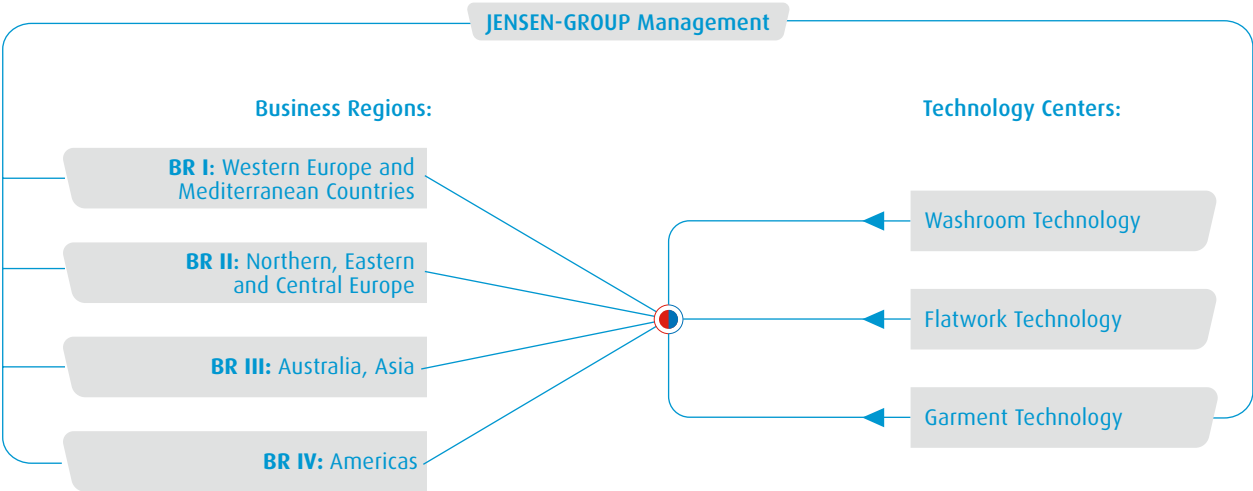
JENSEN-GROUP Management

Business Regions:

**BR I:** Western Europe and Mediterranean Countries

**BR II:** Northern, Eastern and Central Europe

**BR III:** Australia, Asia

**BR IV:** Americas

Technology Centers:

Washroom Technology

Flatwork Technology

Garment Technology